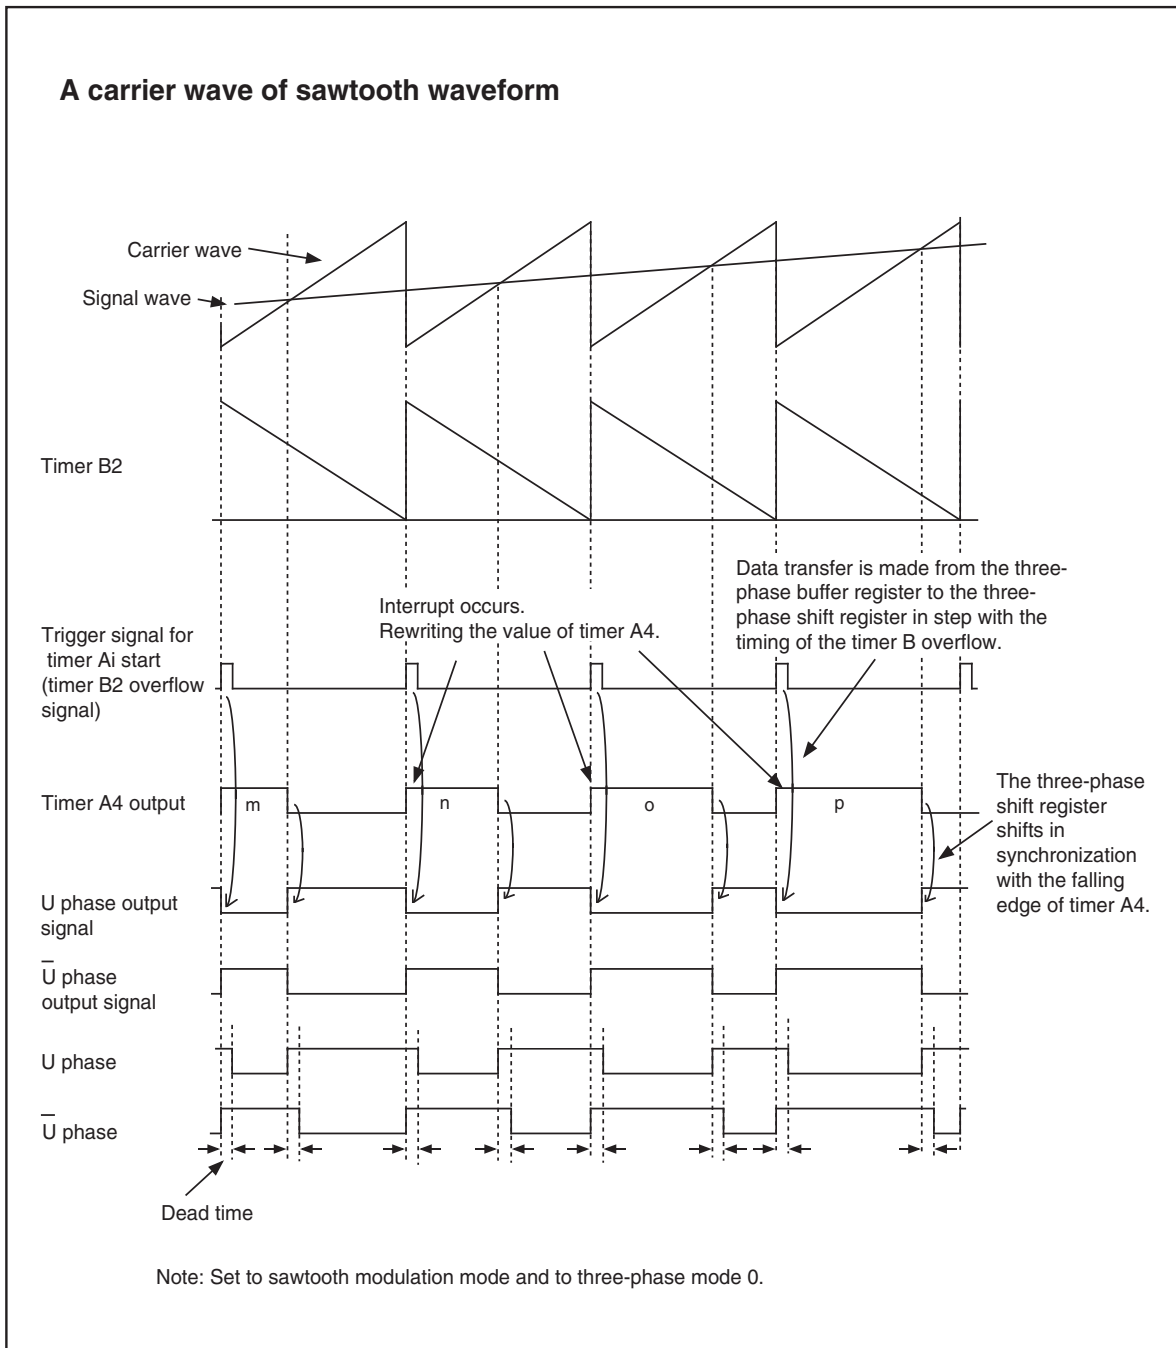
A carrier wave of sawtooth waveform

Carrier wave

Signal wave

Timer B2

Data transfer is made from the three-phase buffer register to the three-phase shift register in step with the timing of the timer B overflow.

Interrupt occurs.
Rewriting the value of timer A4.

Trigger signal for timer Ai start (timer B2 overflow signal)

Timer A4 output

m

n

o

p

The three-phase shift register shifts in synchronization with the falling edge of timer A4.

U phase output signal

$\overline{U}$ phase output signal

U phase

$\overline{U}$ phase

Dead time

Note: Set to sawtooth modulation mode and to three-phase mode 0.